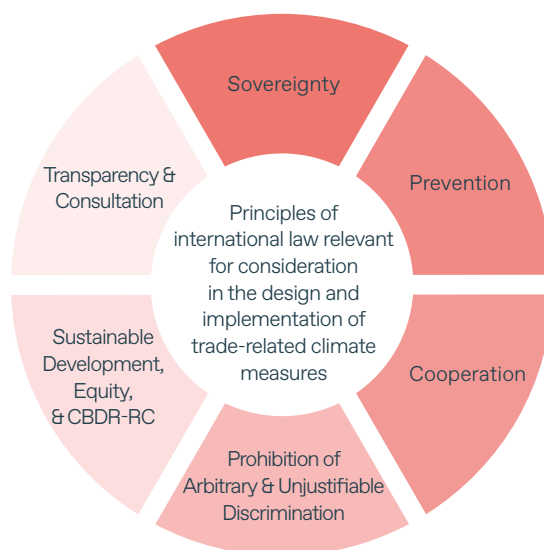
Sovereignty

Prevention

Cooperation

Prohibition of Arbitrary & Unjustifiable Discrimination

Sustainable Development, Equity, & CBDR-RC

Transparency & Consultation

Principles of international law relevant for consideration in the design and implementation of trade-related climate measures